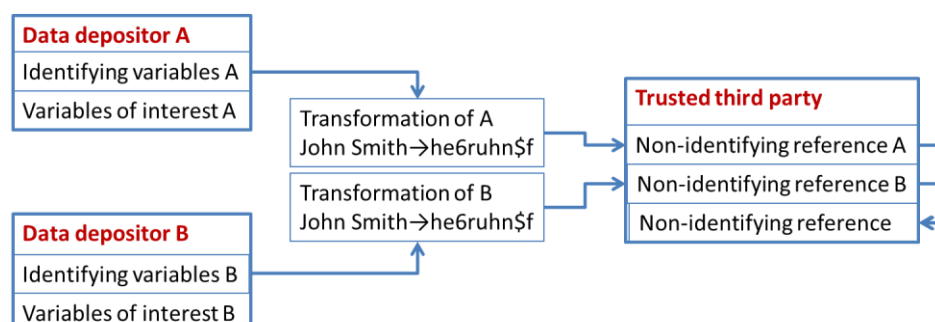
Data depositor A
Identifying variables A
Variables of interest A

Transformation of A
John Smith→he6ruhn$f

Transformation of B
John Smith→he6ruhn$f

Trusted third party
Non-identifying reference A
Non-identifying reference B
Non-identifying reference

Data depositor B
Identifying variables B
Variables of interest B